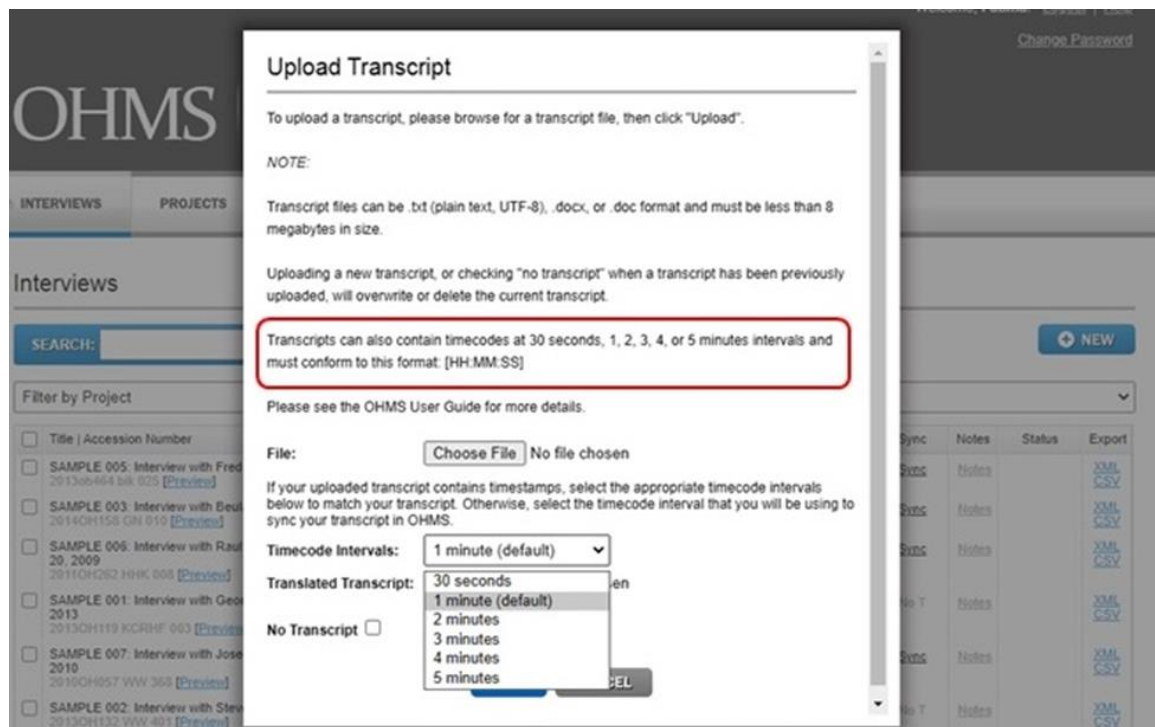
Change Password

OHMS

INTERVIEWS PROJECTS

Interviews

SEARCH:

Filter by Project

Title | Accession Number

SAMPLE 005: Interview with Fred
2013oh464 blk 025 [Preview]

SAMPLE 003: Interview with Beut
2014OH158 GN 010 [Preview]

SAMPLE 006: Interview with Raul
20, 2009
2011OH282 HHK 008 [Preview]

SAMPLE 001: Interview with Geo
2013
2013OH119 KCRHF 003 [Preview]

SAMPLE 007: Interview with Jose
2010
2010OH057 WW 365 [Preview]

SAMPLE 002: Interview with Stev
2013OH132 WW 401 [Preview]

NEW

Sync | Notes | Status | Export

Sync Notes XML CSV
Sync Notes XML CSV
Sync Notes XML CSV
No T Notes XML CSV
Sync Notes XML CSV
No T Notes XML CSV

Upload Transcript

To upload a transcript, please browse for a transcript file, then click "Upload".

NOTE:

Transcript files can be .txt (plain text, UTF-8), .docx, or .doc format and must be less than 8 megabytes in size.

Uploading a new transcript, or checking "no transcript" when a transcript has been previously uploaded, will overwrite or delete the current transcript.

Transcripts can also contain timecodes at 30 seconds, 1, 2, 3, 4, or 5 minutes intervals and must conform to this format: [HH:MM:SS]

Please see the OHMS User Guide for more details.

File: Choose File No file chosen

If your uploaded transcript contains timestamps, select the appropriate timecode intervals below to match your transcript. Otherwise, select the timecode interval that you will be using to sync your transcript in OHMS.

Timecode Intervals: 1 minute (default)

Translated Transcript: 30 seconds
1 minute (default)
2 minutes
3 minutes
4 minutes
5 minutes

No Transcript

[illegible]CEL